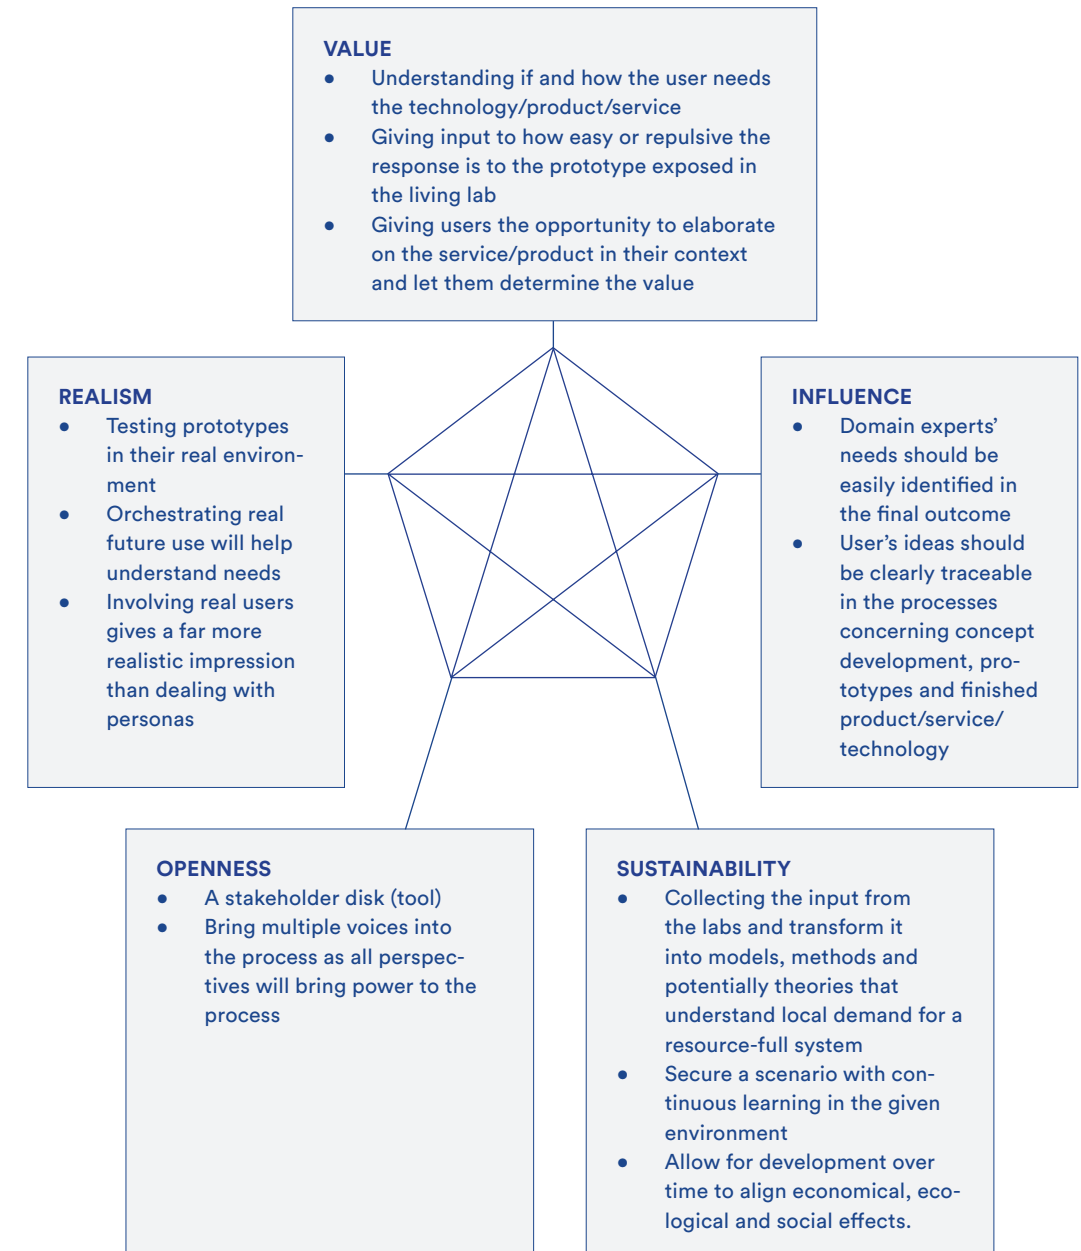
VALUE
- Understanding if and how the user needs the technology/product/service
- Giving input to how easy or repulsive the response is to the prototype exposed in the living lab
- Giving users the opportunity to elaborate on the service/product in their context and let them determine the value

REALISM
- Testing prototypes in their real environment
- Orchestrating real future use will help understand needs
- Involving real users gives a far more realistic impression than dealing with personas

INFLUENCE
- Domain experts' needs should be easily identified in the final outcome
- User's ideas should be clearly traceable in the processes concerning concept development, prototypes and finished product/service/ technology

OPENNESS
- A stakeholder disk (tool)
- Bring multiple voices into the process as all perspectives will bring power to the process

SUSTAINABILITY
- Collecting the input from the labs and transform it into models, methods and potentially theories that understand local demand for a resource-full system
- Secure a scenario with continuous learning in the given environment
- Allow for development over time to align economical, ecological and social effects.